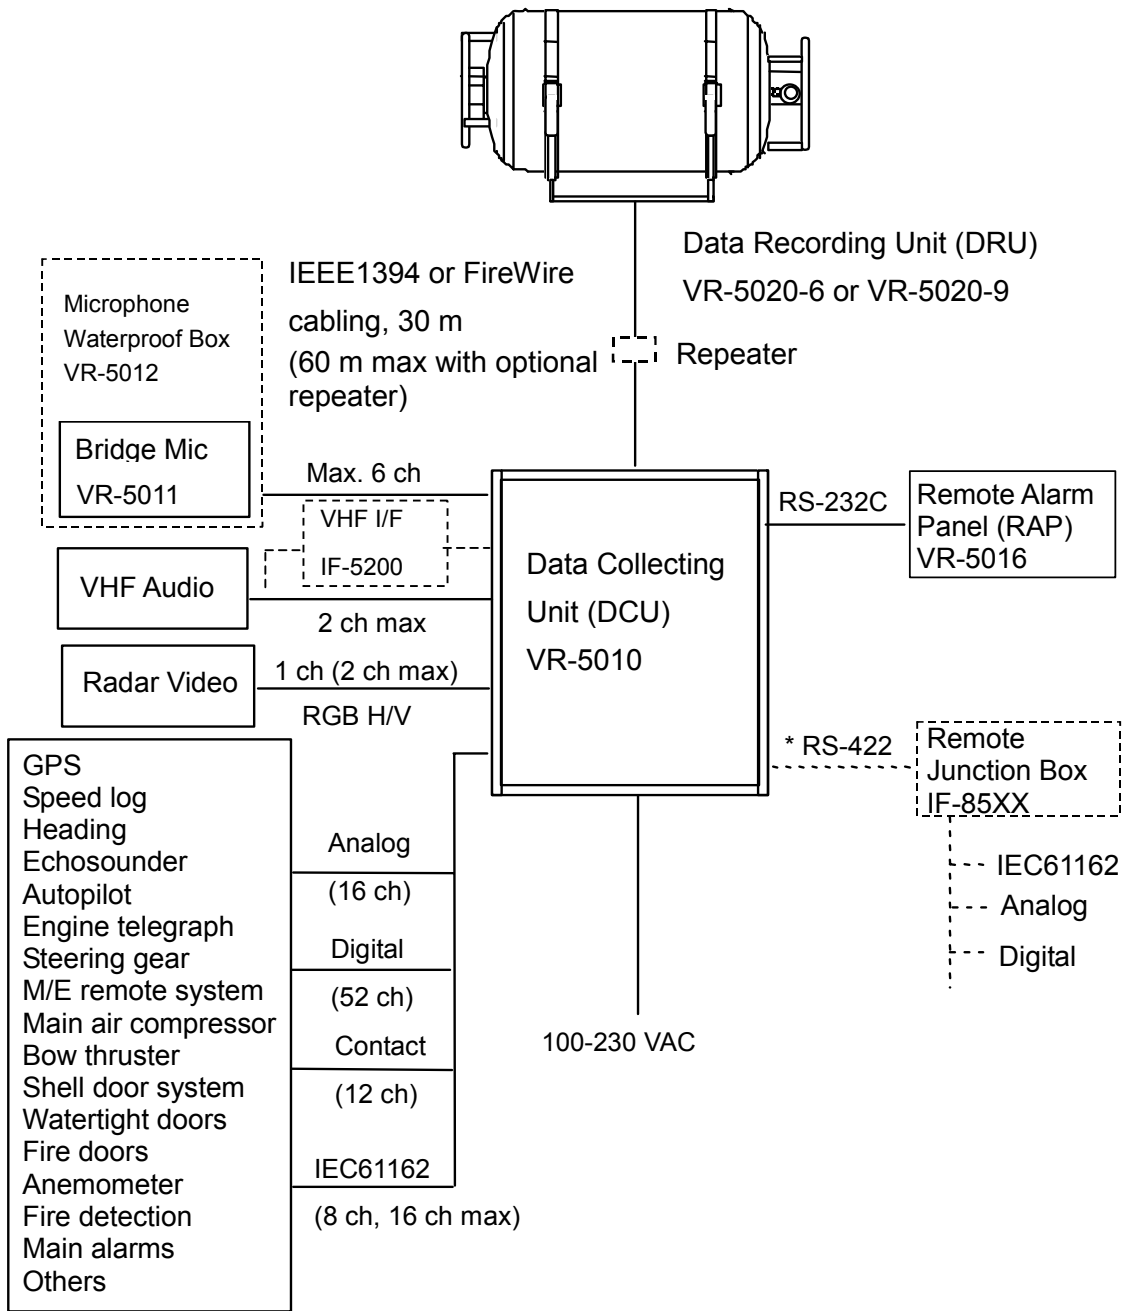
Data Recording Unit (DRU)
VR-5020-6 or VR-5020-9

IEEE1394 or FireWire cabling, 30 m (60 m max with optional repeater)

Repeater

Microphone Waterproof Box VR-5012

Bridge Mic
VR-5011

Max. 6 ch

VHF I/F
IF-5200

VHF Audio

2 ch max

Radar Video

1 ch (2 ch max)

RGB H/V

Data Collecting Unit (DCU)
VR-5010

RS-232C

Remote Alarm Panel (RAP)
VR-5016

* RS-422

Remote Junction Box
IF-85XX

IEC61162
Analog
Digital

GPS
Speed log
Heading
Echosounder
Autopilot
Engine telegraph
Steering gear
M/E remote system
Main air compressor
Bow thruster
Shell door system
Watertight doors
Fire doors
Anemometer
Fire detection
Main alarms
Others

Analog
(16 ch)
Digital
(52 ch)
Contact
(12 ch)
IEC61162
(8 ch, 16 ch max)

100-230 VAC